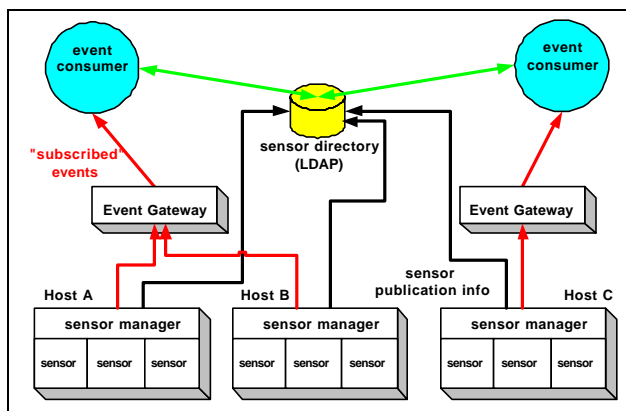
event consumer

event consumer

sensor directory (LDAP)

"subscribed" events

Event Gateway

Event Gateway

sensor publication info

Host A

Host B

Host C

sensor manager

sensor manager

sensor manager

sensor

sensor

sensor

sensor

sensor

sensor

sensor

sensor

sensor